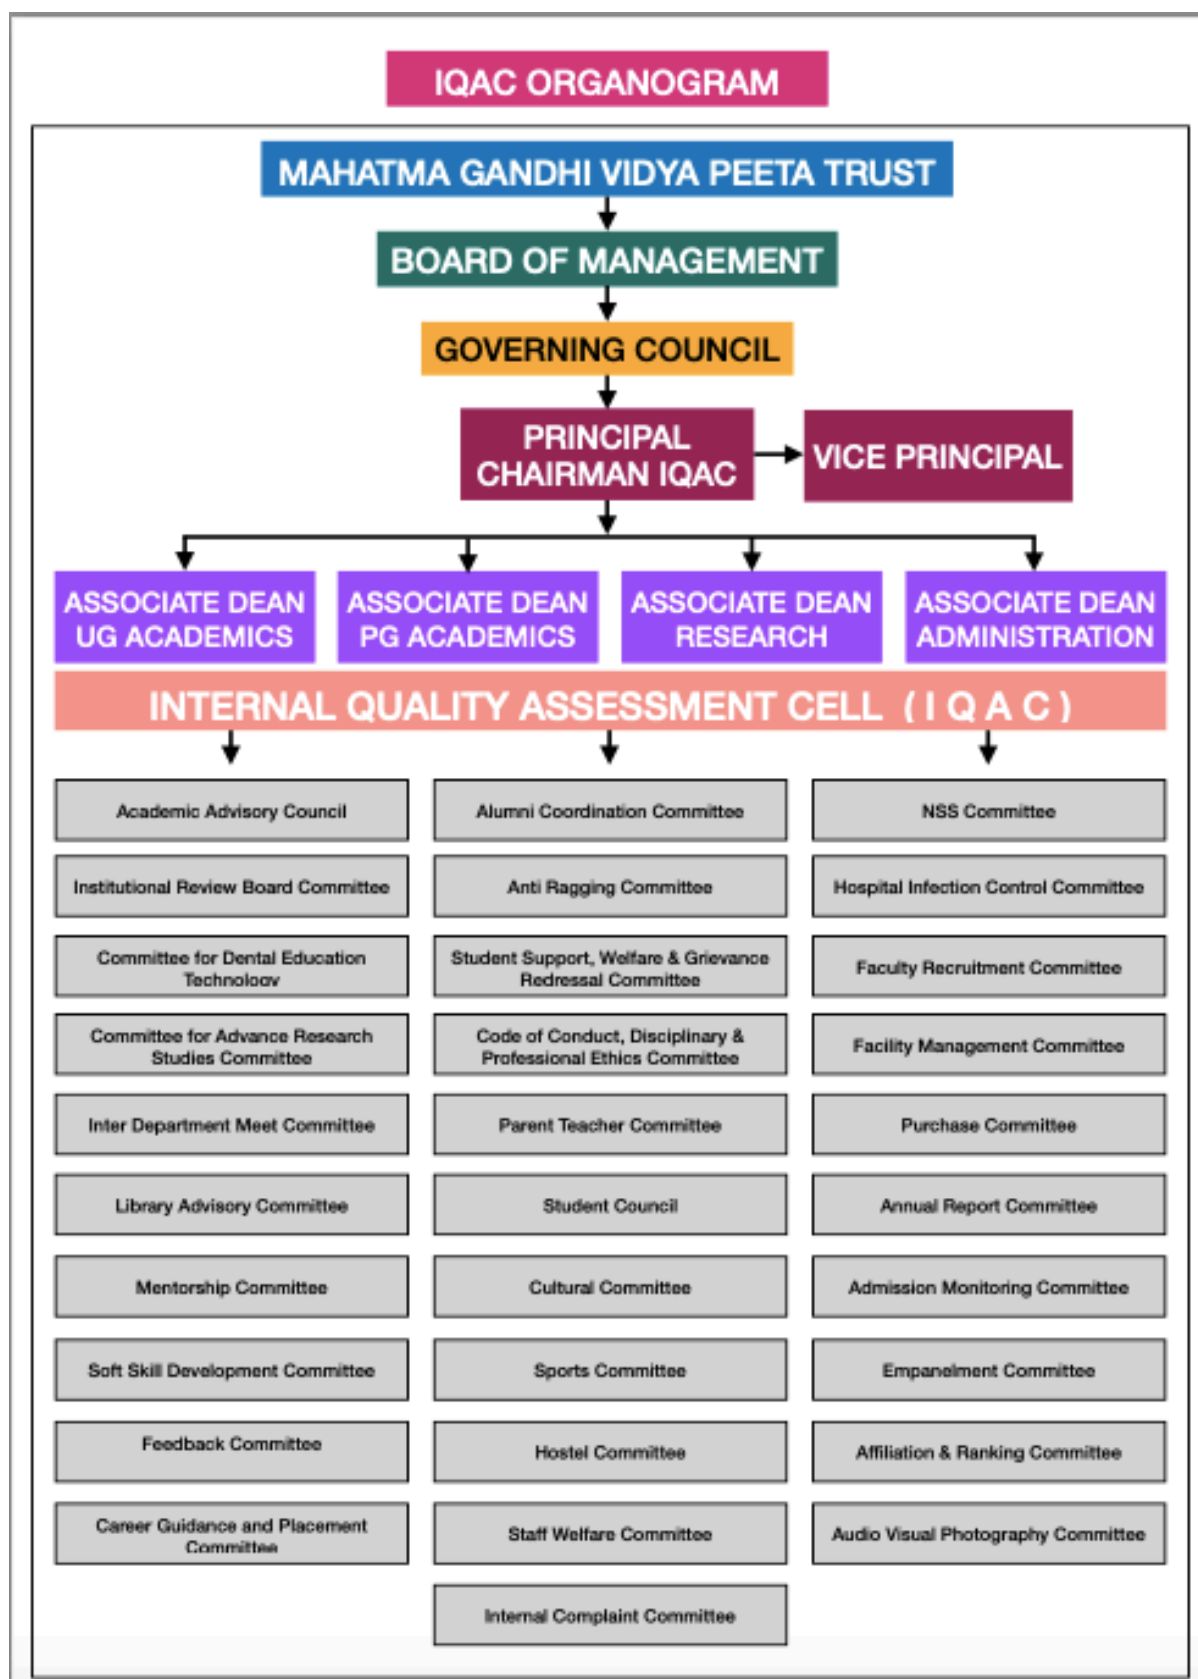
IQAC ORGANOGRAM

MAHATMA GANDHI VIDYA PEETA TRUST

BOARD OF MANAGEMENT

GOVERNING COUNCIL

PRINCIPAL CHAIRMAN IQAC

VICE PRINCIPAL

ASSOCIATE DEAN UG ACADEMICS

ASSOCIATE DEAN PG ACADEMICS

ASSOCIATE DEAN RESEARCH

ASSOCIATE DEAN ADMINISTRATION

INTERNAL QUALITY ASSESSMENT CELL ( I Q A C )

Academic Advisory Council

Institutional Review Board Committee

Committee for Dental Education Technoloov

Committee for Advance Research Studies Committee

Inter Department Meet Committee

Library Advisory Committee

Mentorship Committee

Soft Skill Development Committee

Feedback Committee

Career Guidance and Placement Committee

Alumni Coordination Committee

Anti Ragging Committee

Student Support, Welfare & Grievance Redressal Committee

Code of Conduct, Disciplinary & Professional Ethics Committee

Parent Teacher Committee

Student Council

Cultural Committee

Sports Committee

Hostel Committee

Staff Welfare Committee

Internal Complaint Committee

NSS Committee

Hospital Infection Control Committee

Faculty Recruitment Committee

Facility Management Committee

Purchase Committee

Annual Report Committee

Admission Monitoring Committee

Empanelment Committee

Affiliation & Ranking Committee

Audio Visual Photography Committee